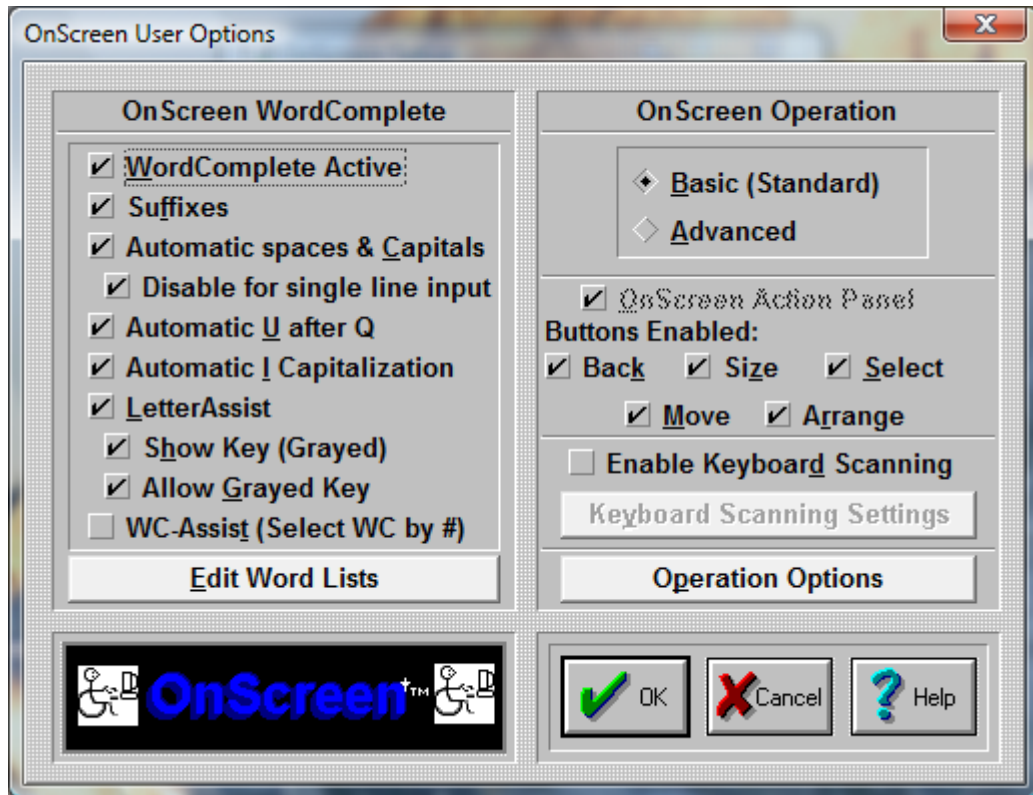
OnScreen User Options

OnScreen WordComplete

WordComplete Active
Suffixes
Automatic spaces & Capitals
Disable for single line input
Automatic U after Q
Automatic I Capitalization
LetterAssist
Show Key (Grayed)
Allow Grayed Key
WC-Assist (Select WC by #)

Edit Word Lists

OnScreen Operation

Basic (Standard)
Advanced

OnScreen Action Panel
Buttons Enabled:
Back
Size
Select
Move
Arrange

Enable Keyboard Scanning
Keyboard Scanning Settings

Operation Options

OnScreen+™

OK
Cancel
Help